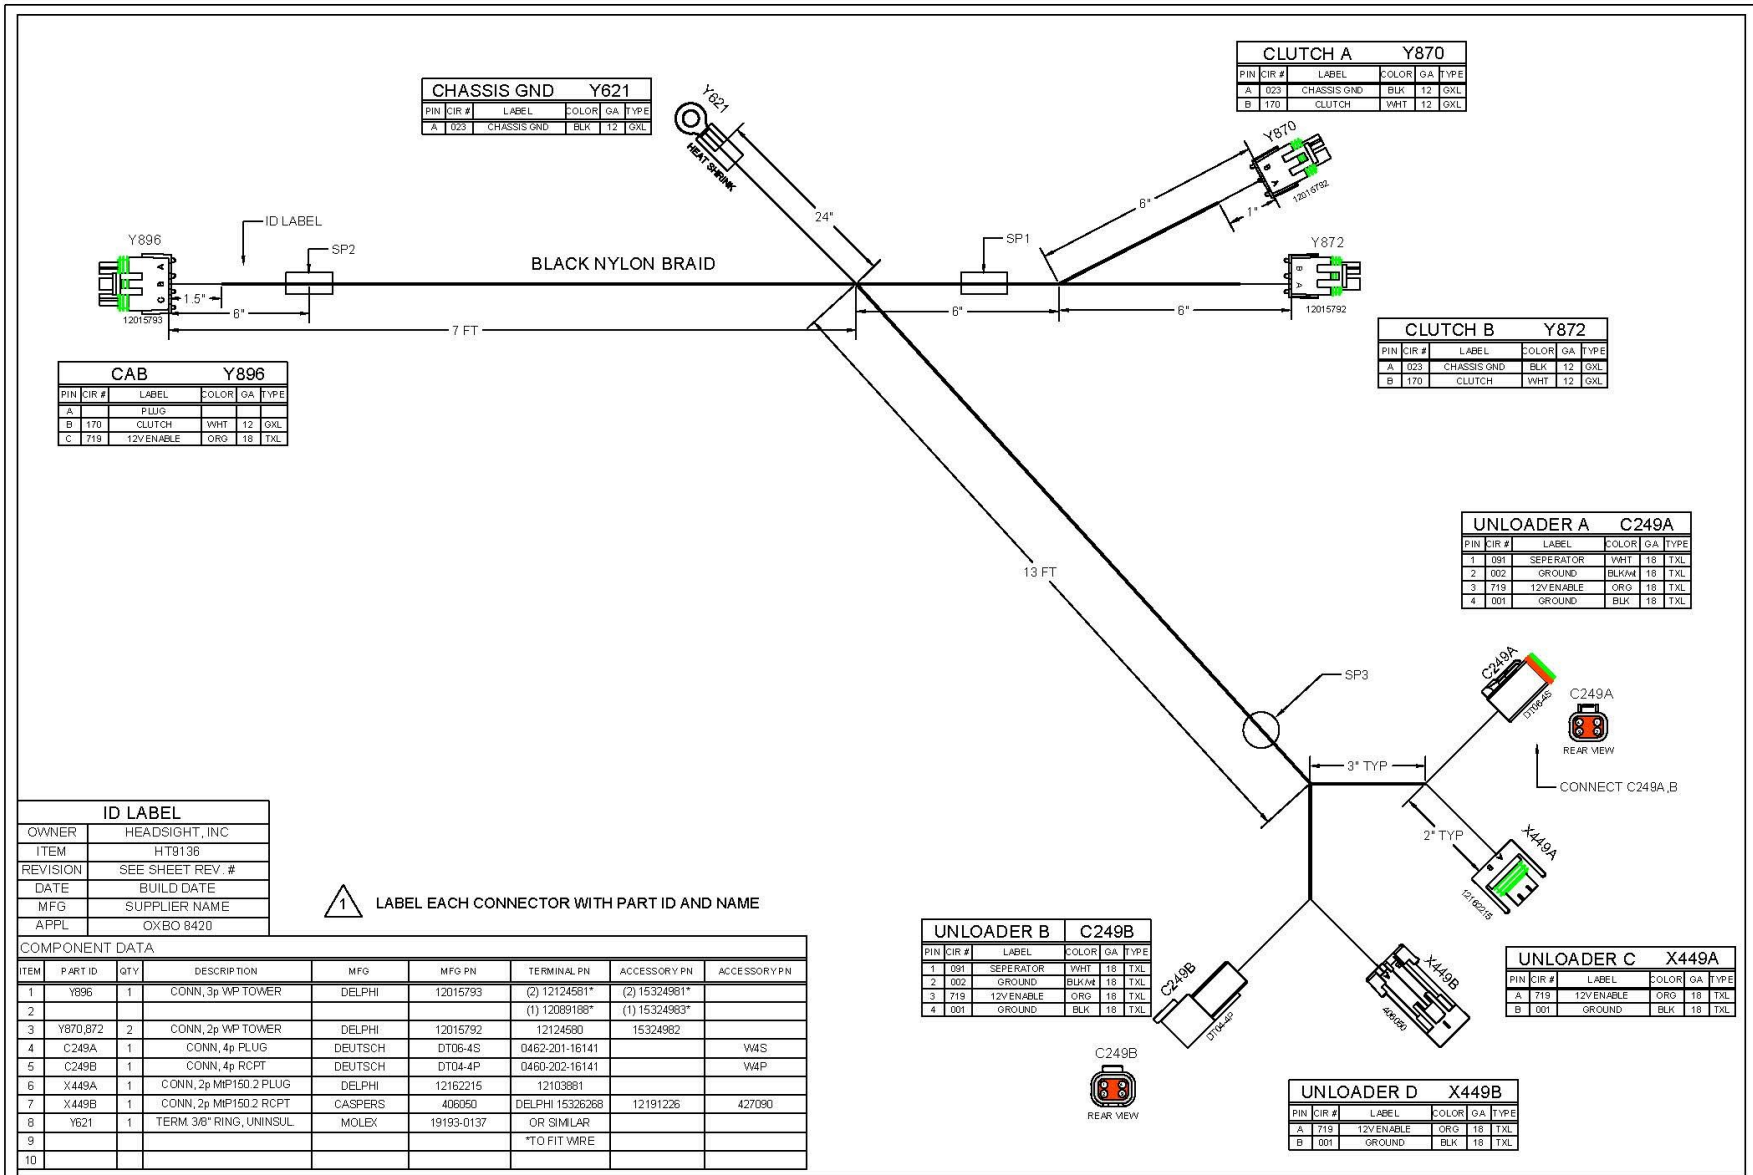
CHASSIS GND Y621

| PIN | CIR # | LABEL | COLOR | GA | TYPE |
|---|---|---|---|---|---|
| A | 023 | CHASSIS GND | BLK | 12 | GXL |

Y621
HEAT SHRINK

CLUTCH A Y870

| PIN | CIR # | LABEL | COLOR | GA | TYPE |
|---|---|---|---|---|---|
| A | 023 | CHASSIS GND | BLK | 12 | GXL |
| B | 170 | CLUTCH | WHT | 12 | GXL |

Y870
B A
12015792
1"
6"
24"

Y896
ID LABEL
SP2
C B A
1.5"
6"
12015793
BLACK NYLON BRAID
SP1
Y872
B A
12015792
6"
6"
7 FT

CAB Y896

| PIN | CIR # | LABEL | COLOR | GA | TYPE |
|---|---|---|---|---|---|
| A | | PLUG | | | |
| B | 170 | CLUTCH | WHT | 12 | GXL |
| C | 719 | 12V ENABLE | ORG | 18 | TXL |

CLUTCH B Y872

| PIN | CIR # | LABEL | COLOR | GA | TYPE |
|---|---|---|---|---|---|
| A | 023 | CHASSIS GND | BLK | 12 | GXL |
| B | 170 | CLUTCH | WHT | 12 | GXL |

UNLOADER A C249A

| PIN | CIR # | LABEL | COLOR | GA | TYPE |
|---|---|---|---|---|---|
| 1 | 091 | SEPERATOR | WHT | 18 | TXL |
| 2 | 002 | GROUND | BLK/wt | 18 | TXL |
| 3 | 719 | 12V ENABLE | ORG | 18 | TXL |
| 4 | 001 | GROUND | BLK | 18 | TXL |

13 FT
SP3
C249A
DT06-4S
C249A
REAR VIEW
CONNECT C249A,B
3" TYP
2" TYP
X449A
12162215

ID LABEL

| | |
|---|---|
| OWNER | HEADSIGHT, INC |
| ITEM | HT9136 |
| REVISION | SEE SHEET REV. # |
| DATE | BUILD DATE |
| MFG | SUPPLIER NAME |
| APPL | OXBO 8420 |

1 LABEL EACH CONNECTOR WITH PART ID AND NAME

COMPONENT DATA

| ITEM | PART ID | QTY | DESCRIPTION | MFG | MFG PN | TERMINAL PN | ACCESSORY PN | ACCESSORY PN |
|---|---|---|---|---|---|---|---|---|
| 1 | Y896 | 1 | CONN, 3p WP TOWER | DELPHI | 12015793 | (2) 12124581* | (2) 15324981* | |
| 2 | | | | | | (1) 12089188* | (1) 15324983* | |
| 3 | Y870,872 | 2 | CONN, 2p WP TOWER | DELPHI | 12015792 | 12124580 | 15324982 | |
| 4 | C249A | 1 | CONN, 4p PLUG | DEUTSCH | DT06-4S | 0462-201-16141 | | W4S |
| 5 | C249B | 1 | CONN, 4p RCPT | DEUTSCH | DT04-4P | 0460-202-16141 | | W4P |
| 6 | X449A | 1 | CONN, 2p MtP150.2 PLUG | DELPHI | 12162215 | 12103881 | | |
| 7 | X449B | 1 | CONN, 2p MtP150.2 RCPT | CASPERS | 406050 | DELPHI 15326268 | 12191226 | 427090 |
| 8 | Y621 | 1 | TERM. 3/8" RING, UNINSUL | MOLEX | 19193-0137 | OR SIMILAR | | |
| 9 | | | | | | *TO FIT WIRE | | |
| 10 | | | | | | | | |

UNLOADER B C249B

| PIN | CIR # | LABEL | COLOR | GA | TYPE |
|---|---|---|---|---|---|
| 1 | 091 | SEPERATOR | WHT | 18 | TXL |
| 2 | 002 | GROUND | BLK/wt | 18 | TXL |
| 3 | 719 | 12V ENABLE | ORG | 18 | TXL |
| 4 | 001 | GROUND | BLK | 18 | TXL |

C249B
DT04-4P
X449B
406050
C249B
REAR VIEW

UNLOADER C X449A

| PIN | CIR # | LABEL | COLOR | GA | TYPE |
|---|---|---|---|---|---|
| A | 719 | 12V ENABLE | ORG | 18 | TXL |
| B | 001 | GROUND | BLK | 18 | TXL |

UNLOADER D X449B

| PIN | CIR # | LABEL | COLOR | GA | TYPE |
|---|---|---|---|---|---|
| A | 719 | 12V ENABLE | ORG | 18 | TXL |
| B | 001 | GROUND | BLK | 18 | TXL |